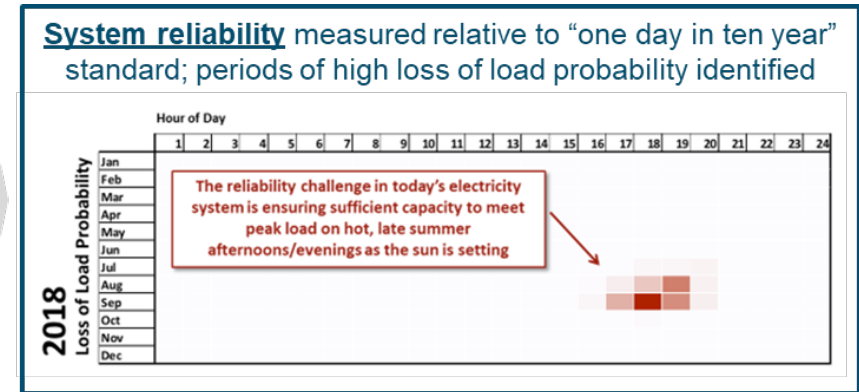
System reliability measured relative to "one day in ten year" standard; periods of high loss of load probability identified

Hour of Day

1 2 3 4 5 6 7 8 9 10 11 12 13 14 15 16 17 18 19 20 21 22 23 24

Jan
Feb
Mar
Apr
May
Jun
Jul
Aug
Sep
Oct
Nov
Dec

2018 Loss of Load Probability

The reliability challenge in today's electricity system is ensuring sufficient capacity to meet peak load on hot, late summer afternoons/evenings as the sun is setting